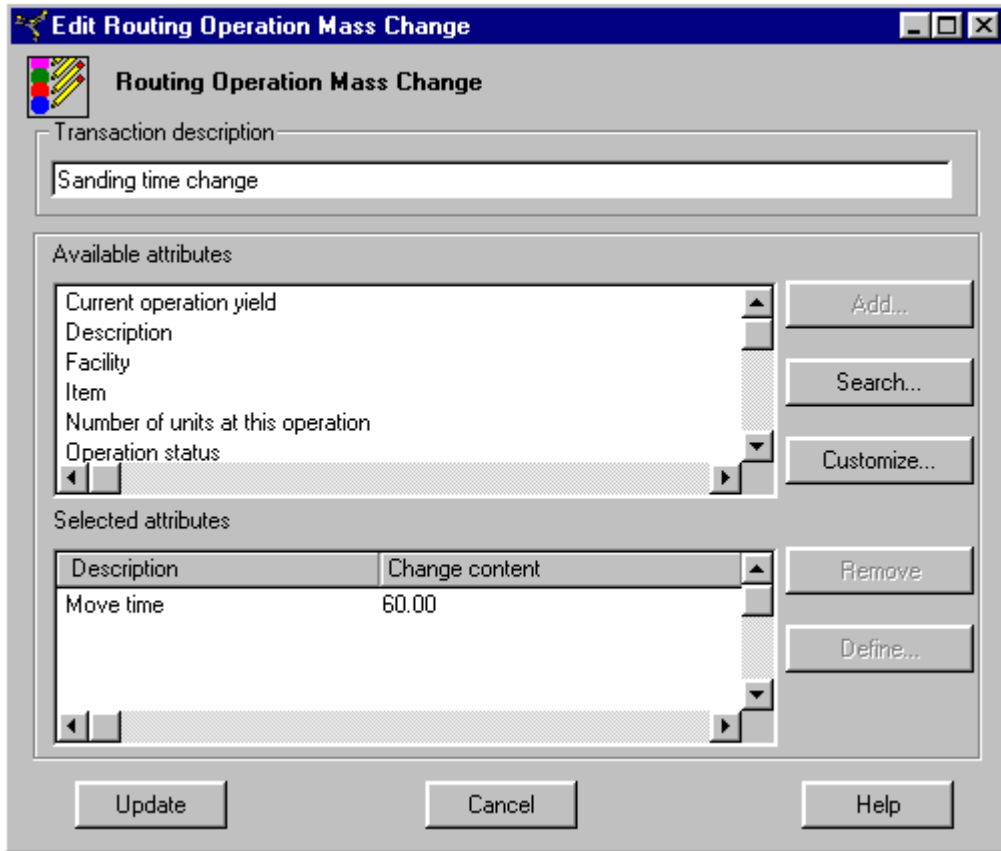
Edit Routing Operation Mass Change

Routing Operation Mass Change

Transaction description

Sanding time change

Available attributes

Current operation yield
Description
Facility
Item
Number of units at this operation
Operation status

Add...

Search...

Customize...

Selected attributes

| Description | Change content |
|---|---|
| Move time | 60.00 |

Remove

Define...

Update

Cancel

Help